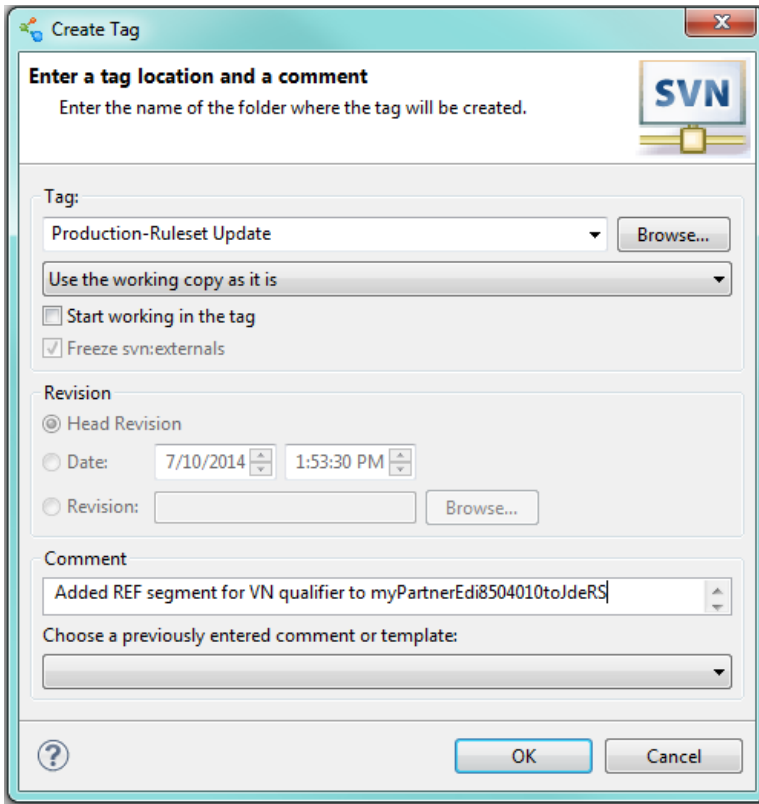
Create Tag

Enter a tag location and a comment

Enter the name of the folder where the tag will be created.

SVN

Tag:

Production-Ruleset Update

Browse...

Use the working copy as it is

Start working in the tag

Freeze svn:externals

Revision

Head Revision

Date: 7/10/2014 1:53:30 PM

Revision: Browse...

Comment

Added REF segment for VN qualifier to myPartnerEdi8504010toJdeRS

Choose a previously entered comment or template:

?

OK

Cancel